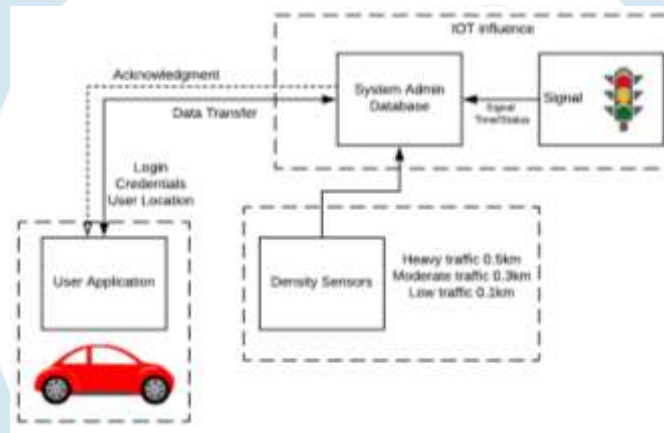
IOT Influence

Acknowledgment

System Admin Database

Signal Time/Status

Signal

Data Transfer

Login
Credentials
User Location

User Application

Density Sensors

Heavy traffic 0.5km
Moderate traffic 0.3km
Low traffic 0.1km